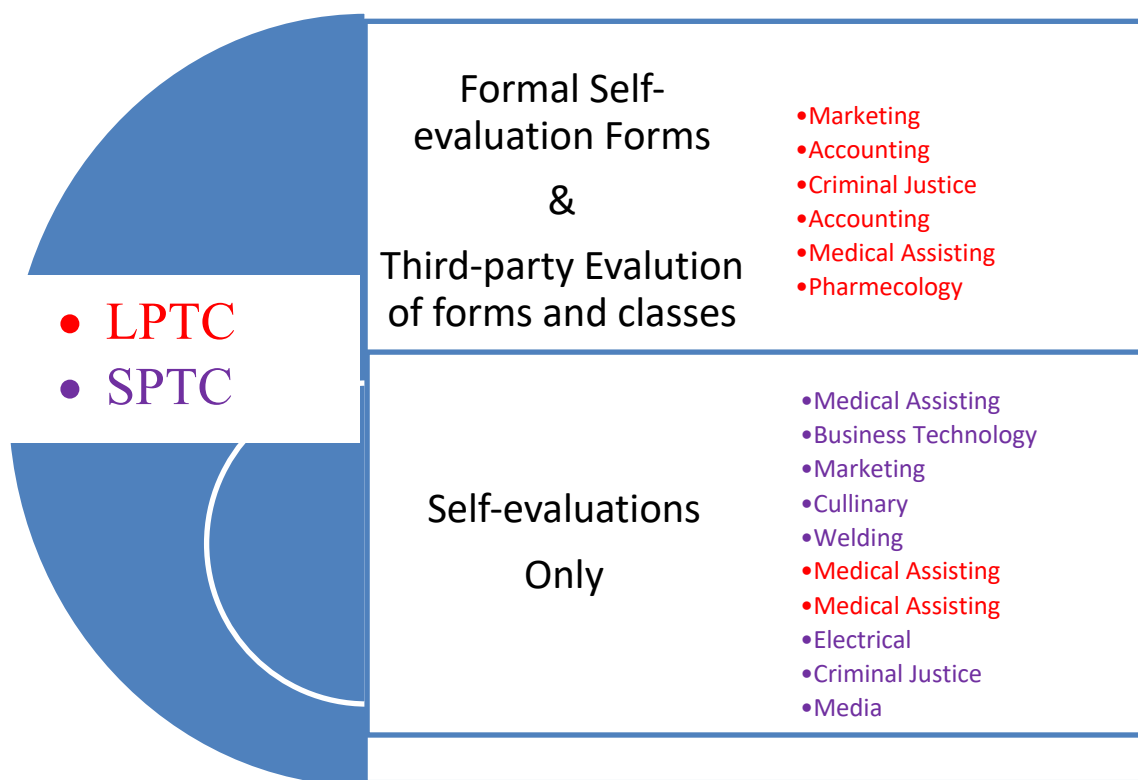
• LPTC
• SPTC

Formal Self-evaluation Forms

&

Third-party Evalution of forms and classes

•Marketing
•Accounting
•Criminal Justice
•Accounting
•Medical Assisting
•Pharmecology

Self-evaluations Only

•Medical Assisting
•Business Technology
•Marketing
•Cullinary
•Welding
•Medical Assisting
•Medical Assisting
•Electrical
•Criminal Justice
•Media